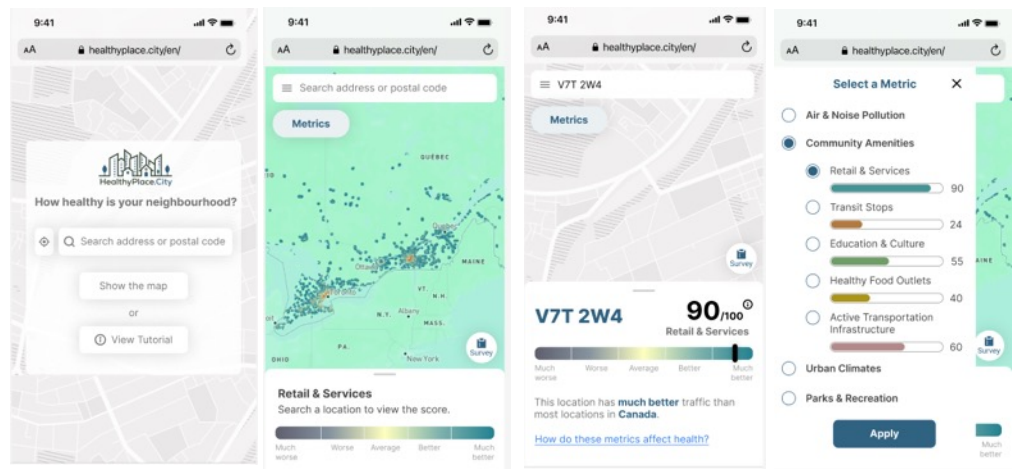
9:41

AA healthyplace.city/en/

HealthyPlace.City

How healthy is your neighbourhood?

Search address or postal code

Show the map

or

View Tutorial

9:41

AA healthyplace.city/en/

Search address or postal code

Metrics

QUÉBEC

Ottawa

Toronto

MAINE

VT.

N.H.

N.Y.

Albany

MASS.

PA.

New York

OHIO

Survey

Retail & Services

Search a location to view the score.

Much worse Worse Average Better Much better

9:41

AA healthyplace.city/en/

V7T 2W4

Metrics

Survey

V7T 2W4

90/100

Retail & Services

Much worse Worse Average Better Much better

This location has much better traffic than most locations in Canada.

How do these metrics affect health?

9:41

AA healthyplace.city/en/

Select a Metric

Air & Noise Pollution

Community Amenities

Retail & Services 90

Transit Stops 24

Education & Culture 55

Healthy Food Outlets 40

Active Transportation Infrastructure 60

Urban Climates

Parks & Recreation

Apply

Survey

Much better